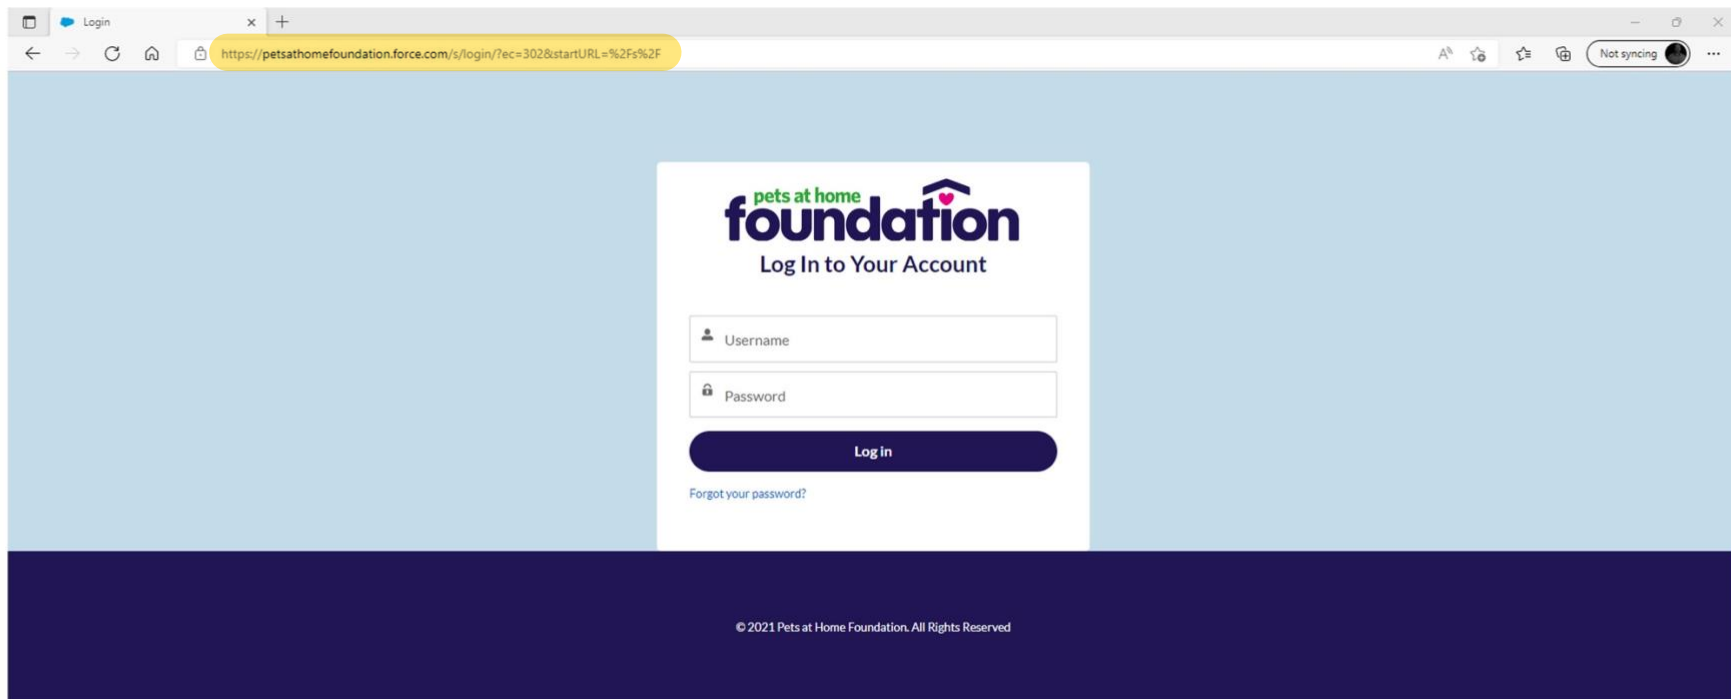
Login

https://petsathomefoundation.force.com/s/login/?ec=302&startURL=%2Fs%2F

Not syncing

pets at home foundation

Log In to Your Account

Username

Password

Log in

Forgot your password?

© 2021 Pets at Home Foundation. All Rights Reserved